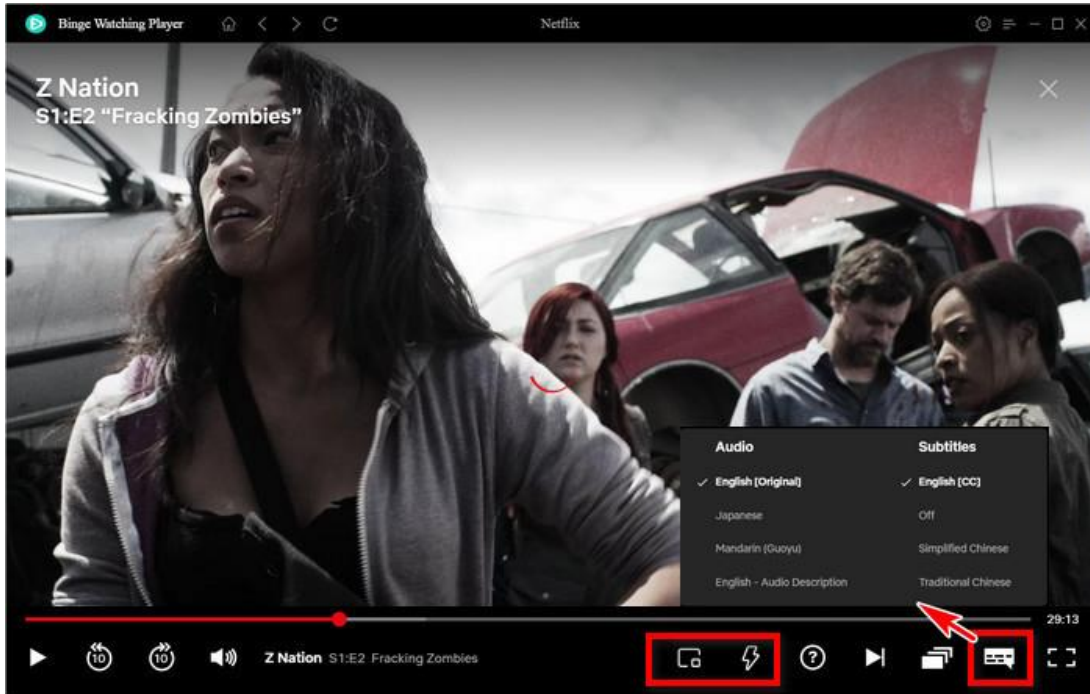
Binge Watching Player

Netflix

Z Nation
S1:E2 "Fracking Zombies"

Audio
✓ English [Original]
Japanese
Mandarin (Guoyu)
English - Audio Description

Subtitles
✓ English [CC]
Off
Simplified Chinese
Traditional Chinese

29:13

10 10

Z Nation S1:E2 Fracking Zombies